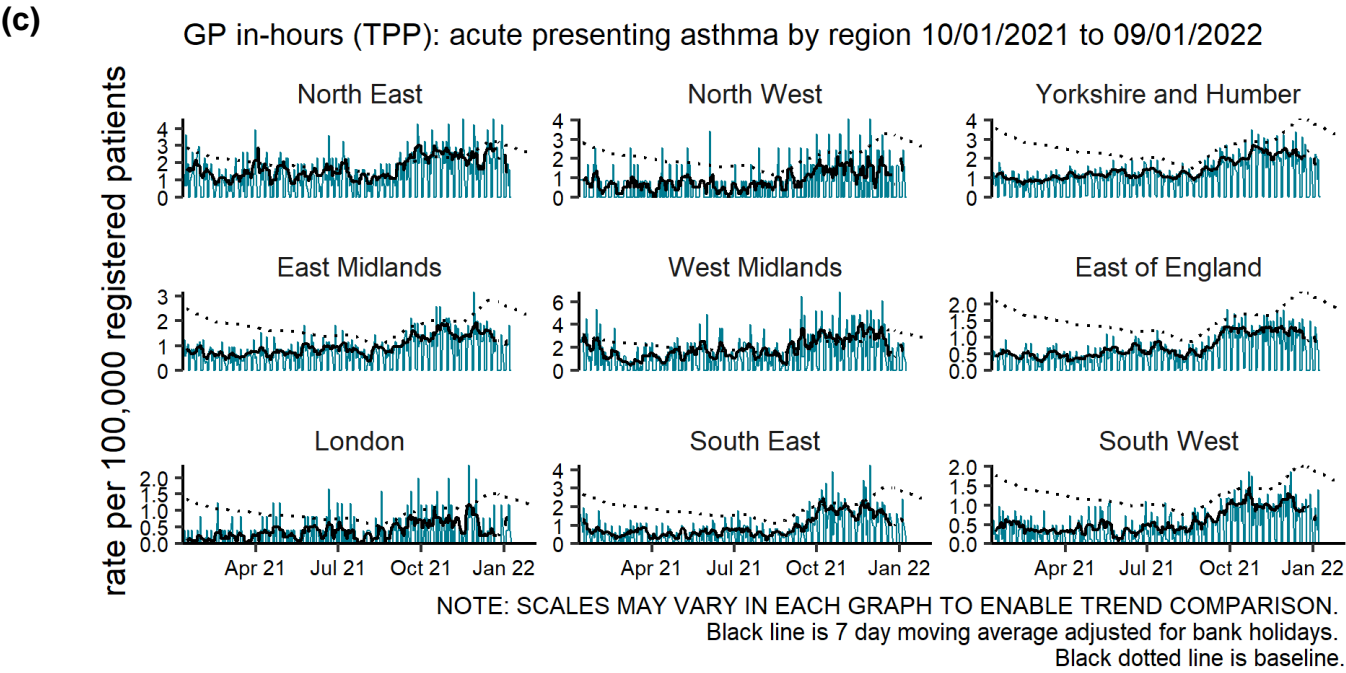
(c)

GP in-hours (TPP): acute presenting asthma by region 10/01/2021 to 09/01/2022

rate per 100,000 registered patients

North East
4
3
2
1
0

North West
4
3
2
1
0

Yorkshire and Humber
4
3
2
1
0

East Midlands
3
2
1
0

West Midlands
6
4
2
0

East of England
2.0
1.5
1.0
0.5
0.0

London
2.0
1.5
1.0
0.5
0.0
Apr 21 Jul 21 Oct 21 Jan 22

South East
4
3
2
1
0
Apr 21 Jul 21 Oct 21 Jan 22

South West
2.0
1.5
1.0
0.5
0.0
Apr 21 Jul 21 Oct 21 Jan 22

NOTE: SCALES MAY VARY IN EACH GRAPH TO ENABLE TREND COMPARISON.
Black line is 7 day moving average adjusted for bank holidays.
Black dotted line is baseline.